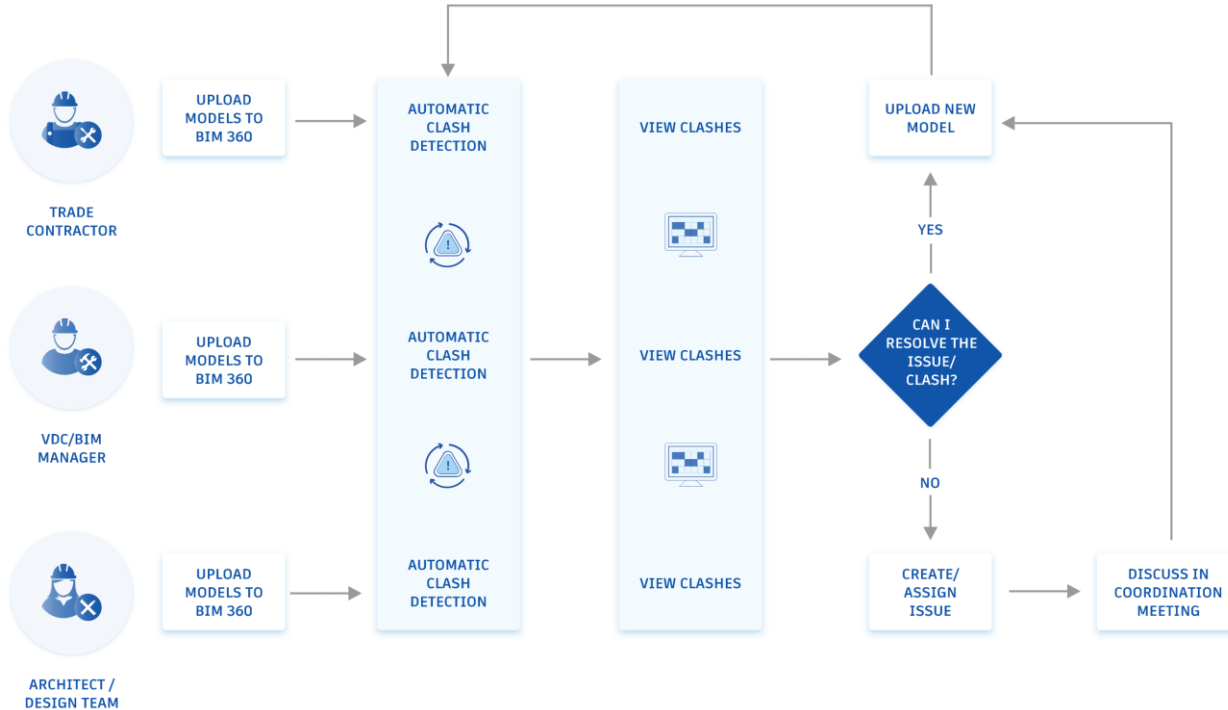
UPLOAD MODELS TO BIM 360

TRADE CONTRACTOR

AUTOMATIC CLASH DETECTION

VIEW CLASHES

UPLOAD NEW MODEL

YES

UPLOAD MODELS TO BIM 360

VDC/BIM MANAGER

AUTOMATIC CLASH DETECTION

VIEW CLASHES

CAN I RESOLVE THE ISSUE/ CLASH?

NO

UPLOAD MODELS TO BIM 360

ARCHITECT / DESIGN TEAM

AUTOMATIC CLASH DETECTION

VIEW CLASHES

CREATE/ ASSIGN ISSUE

DISCUSS IN COORDINATION MEETING